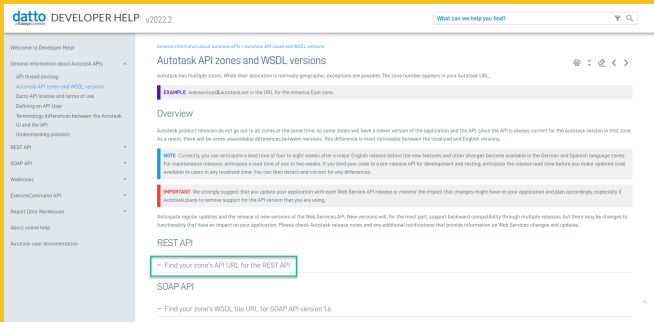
datto by Kaseya DEVELOPER HELP v2022.2

What can we help you find?

Welcome to Developer Help!

General information about Autotask APIs

API thread limiting

Autotask API zones and WSDL versions

Datto API license and terms of use

Defining an API User

Terminology differences between the Autotask UI and the API

Understanding picklists

REST API

SOAP API

Webhooks

EveryoneCommand API

Report Data Warehouse

About online help

Autotask user documentation

General information about Autotask APIs > Autotask API zones and WSDL versions

Autotask API zones and WSDL versions

Autotask has multiple zones. While their allocation is normally geographic, exceptions are possible. The zone number appears in your Autotask URL.

EXAMPLE webservices3.autotask.net is the URL for the America East zone.

Overview

Autotask product releases do not go out to all zones at the same time, so some zones will have a newer version of the application and the API since the API is always current for the Autotask version in that zone. As a result, there will be some unavoidable differences between versions. This difference is most noticeable between the localized and English versions.

NOTE Currently, you can anticipate a lead time of four to eight weeks after a major English release before the new features and other changes become available in the German and Spanish language zones. For maintenance releases, anticipate a lead time of one to two weeks. If you tied your code to a pre-release API for development and testing, anticipate the release lead time before you make updated code available to users in any localized zone. You can then detect and correct for any differences.

IMPORTANT We strongly suggest that you update your application with each Web Service API release or monitor the impact that changes might have on your application and plan accordingly, especially if Autotask plans to remove support for the API version that you are using.

Anticipate regular updates and the release of new versions of the Web Services API. New versions will, for the most part, support backward compatibility through multiple releases, but there may be changes to functionality that have an impact on your application. Please check Autotask release notes and any additional notifications that provide information on Web Services changes and updates.

REST API

Find your zone's API URL for the REST API

SOAP API

Find your zone's WSDL file URL for SOAP API version 1.6